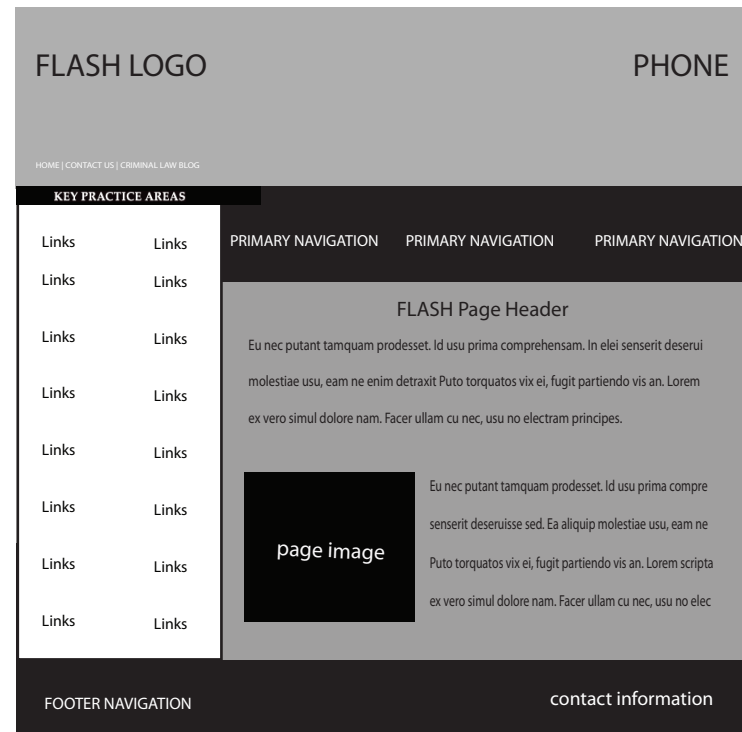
FLASH LOGO

PHONE

HOME | CONTACT US | CRIMINAL LAW BLOG

KEY PRACTICE AREAS

Links Links
Links Links
Links Links
Links Links
Links Links
Links Links
Links Links
Links Links

PRIMARY NAVIGATION PRIMARY NAVIGATION PRIMARY NAVIGATION

FLASH Page Header

Eu nec putant tamquam prodesset. Id usu prima comprehensam. In elei senserit deserui molestiae usu, eam ne enim detraxit Puto torquatos vix ei, fugit partiendo vis an. Lorem ex vero simul dolore nam. Facer ullam cu nec, usu no electram principes.

page image

Eu nec putant tamquam prodesset. Id usu prima compre senserit deseruisse sed. Ea aliquip molestiae usu, eam ne Puto torquatos vix ei, fugit partiendo vis an. Lorem scripta ex vero simul dolore nam. Facer ullam cu nec, usu no elec

FOOTER NAVIGATION

contact information